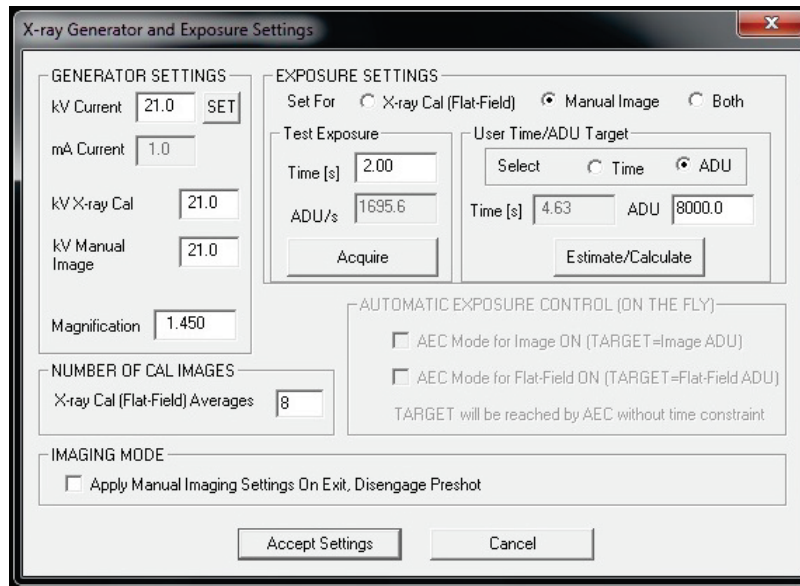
X-ray Generator and Exposure Settings

GENERATOR SETTINGS

kV Current 21.0 SET

mA Current 1.0

kV X-ray Cal 21.0

kV Manual Image 21.0

Magnification 1.450

EXPOSURE SETTINGS

Set For X-ray Cal (Flat-Field) Manual Image Both

Test Exposure

Time [s] 2.00

ADU/s 1695.6

Acquire

User Time/ADU Target

Select Time ADU

Time [s] 4.63 ADU 8000.0

Estimate/Calculate

AUTOMATIC EXPOSURE CONTROL (ON THE FLY)

AEC Mode for Image ON (TARGET=Image ADU)

AEC Mode for Flat-Field ON (TARGET=Flat-Field ADU)

TARGET will be reached by AEC without time constraint

NUMBER OF CAL IMAGES

X-ray Cal (Flat-Field) Averages 8

IMAGING MODE

Apply Manual Imaging Settings On Exit, Disengage Preshot

Accept Settings

Cancel